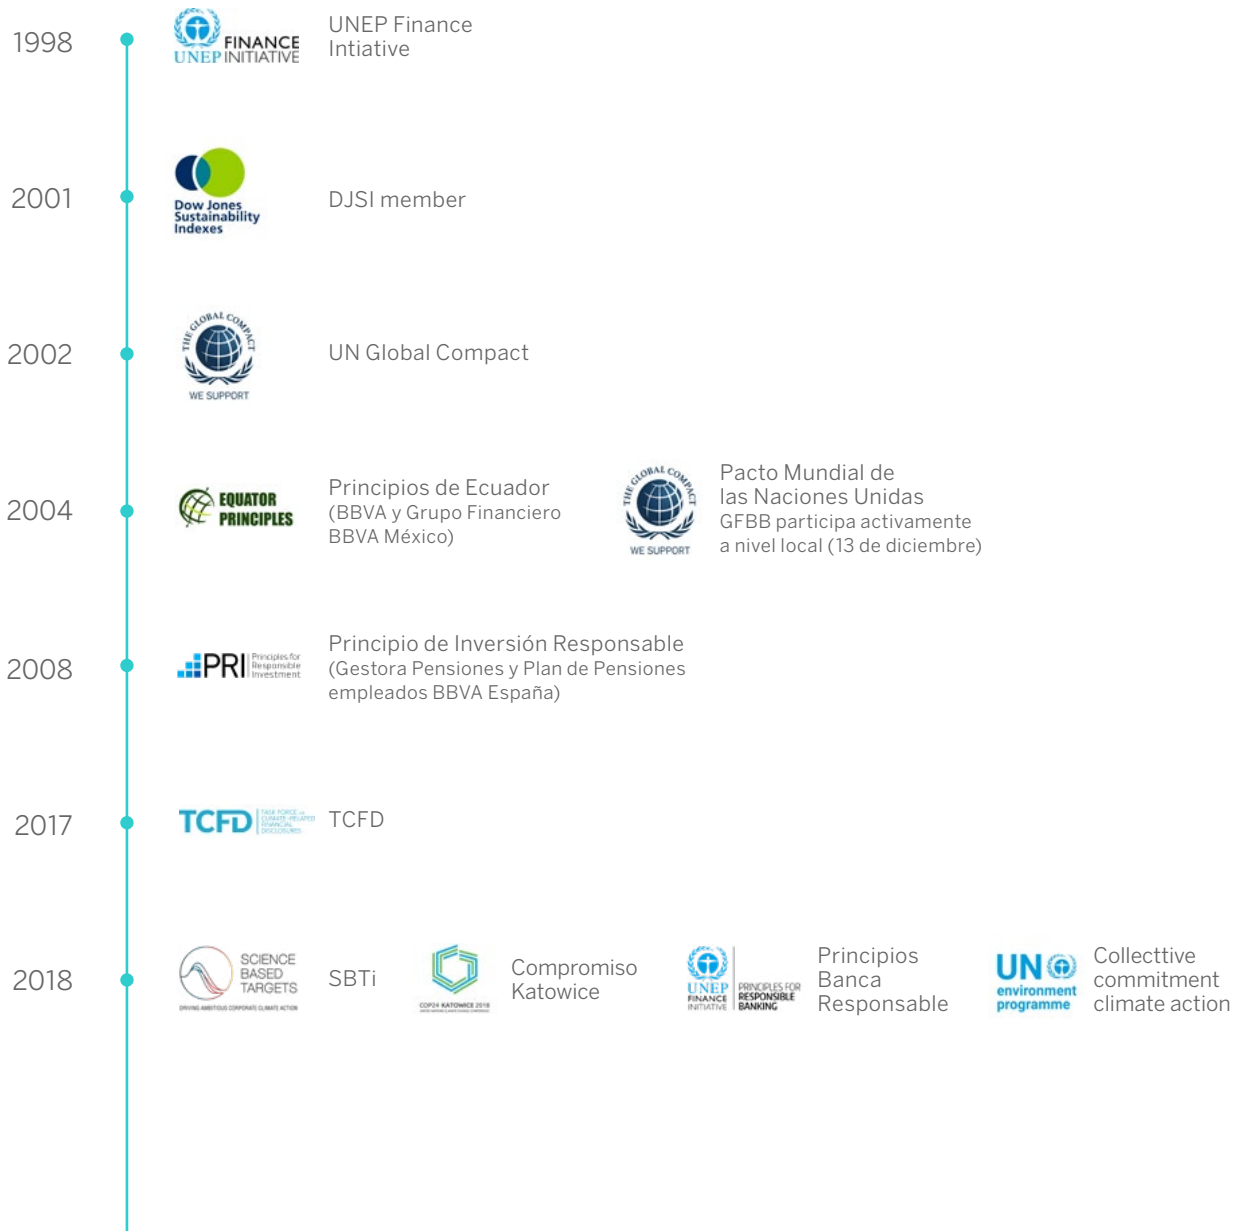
1998

UNEP FINANCE INITIATIVE

UNEP Finance Intiative

2001

Dow Jones Sustainability Indexes

DJSI member

2002

THE GLOBAL COMPACT WE SUPPORT

UN Global Compact

2004

EQUATOR PRINCIPLES

Principios de Ecuador (BBVA y Grupo Financiero BBVA México)

THE GLOBAL COMPACT WE SUPPORT

Pacto Mundial de las Naciones Unidas
GFBB participa activamente a nivel local (13 de diciembre)

2008

PRI Principles for Responsible Investment

Principio de Inversión Responsable (Gestora Pensiones y Plan de Pensiones empleados BBVA España)

2017

TCFD TASK FORCE ON CLIMATE-RELATED FINANCIAL DISCLOSURES

TCFD

2018

SCIENCE BASED TARGETS DRIVING AMBITIOUS CORPORATE CLIMATE ACTION

SBTi

COP24 KATOWICE 2018

Compromiso Katowice

UNEP FINANCE INITIATIVE PRINCIPLES FOR RESPONSIBLE BANKING

Principios Banca Responsable

UN environment programme

Collecttive commitment climate action